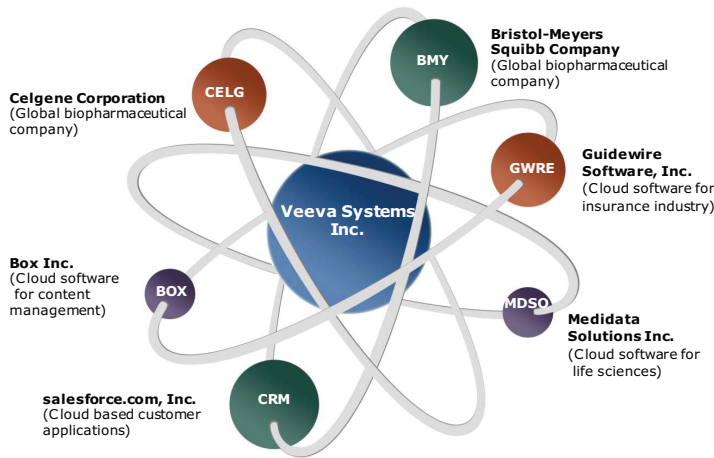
Bristol-Meyers Squibb Company
(Global biopharmaceutical company)

BMY

Celgene Corporation
(Global biopharmaceutical company)

CELG

GWRE

Guidewire Software, Inc.
(Cloud software for insurance industry)

Veeva Systems Inc.

Box Inc.
(Cloud software for content management)

BOX

MDSO

Medidata Solutions Inc.
(Cloud software for life sciences)

CRM

salesforce.com, Inc.
(Cloud based customer applications)